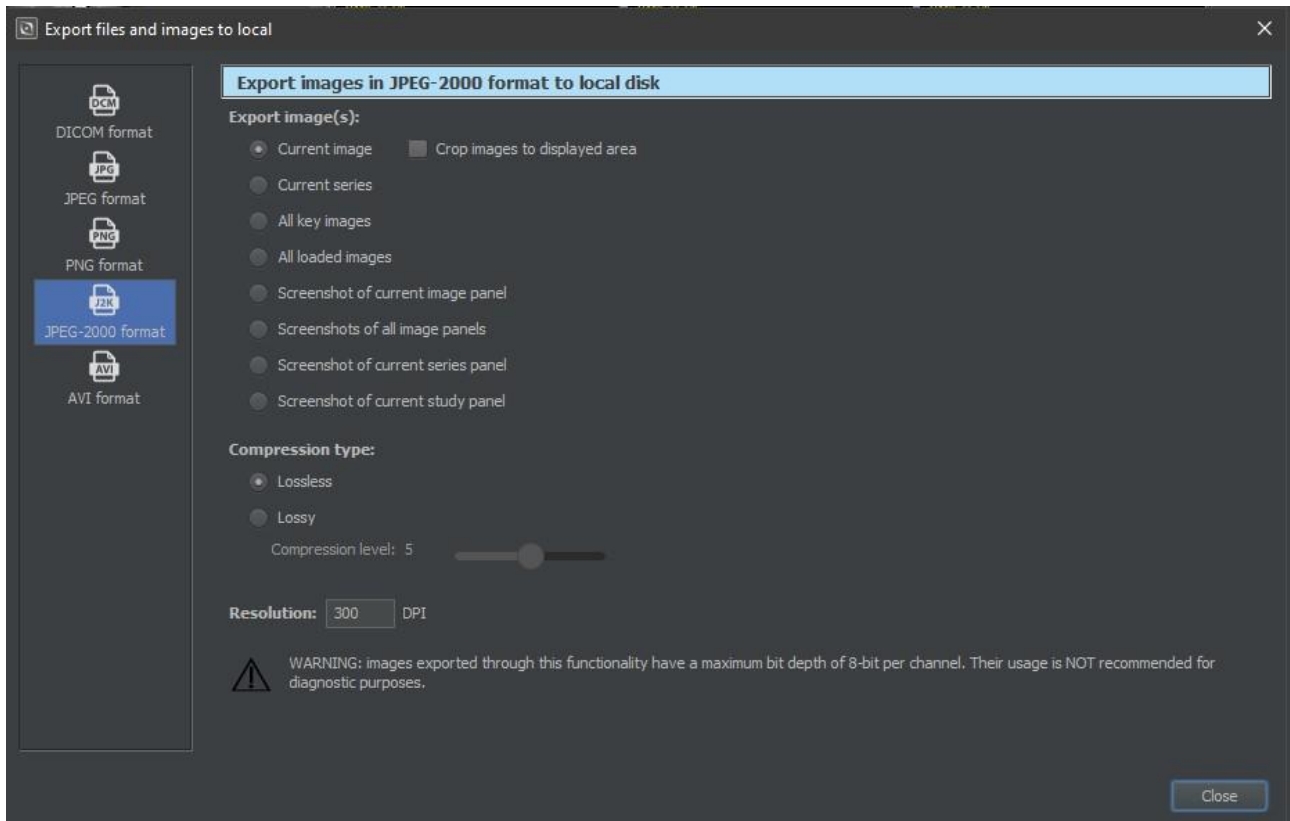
Export files and images to local

DCM
DICOM format
JPG
JPEG format
PNG
PNG format
J2K
JPEG-2000 format
AVI
AVI format

Export images in JPEG-2000 format to local disk

Export image(s):

Current image
Crop images to displayed area
Current series
All key images
All loaded images
Screenshot of current image panel
Screenshots of all image panels
Screenshot of current series panel
Screenshot of current study panel

Compression type:

Lossless
Lossy
Compression level: 5

Resolution: 300 DPI

WARNING: images exported through this functionality have a maximum bit depth of 8-bit per channel. Their usage is NOT recommended for diagnostic purposes.

Close